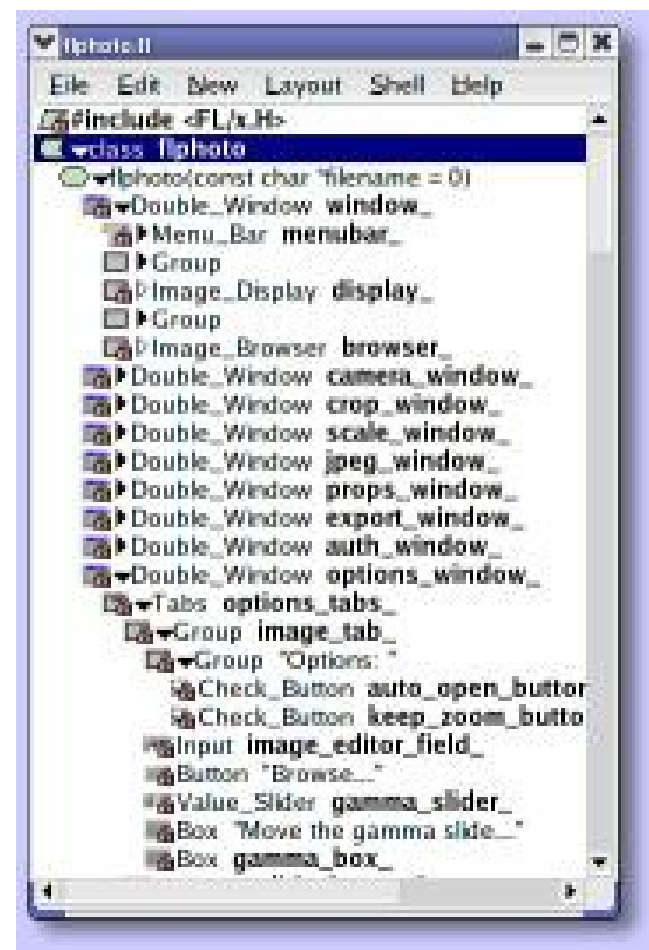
flphoto.fl

File Edit New Layout Shell Help

#include <FL/x.H>
class flphoto
flphoto(const char *filename = 0)
Double_Window window_
Menu_Bar menubar_
Group
Image_Display display_
Group
Image_Browser browser_
Double_Window camera_window_
Double_Window crop_window_
Double_Window scale_window_
Double_Window jpeg_window_
Double_Window props_window_
Double_Window export_window_
Double_Window auth_window_
Double_Window options_window_
Tabs options_tabs_
Group image_tab_
Group "Options: "
Check_Button auto_open_buttor
Check_Button keep_zoom_butto
Input image_editor_field_
Button "Browse..."
Value_Slider gamma_slider_
Box "Move the gamma slide..."
Box gamma_box_